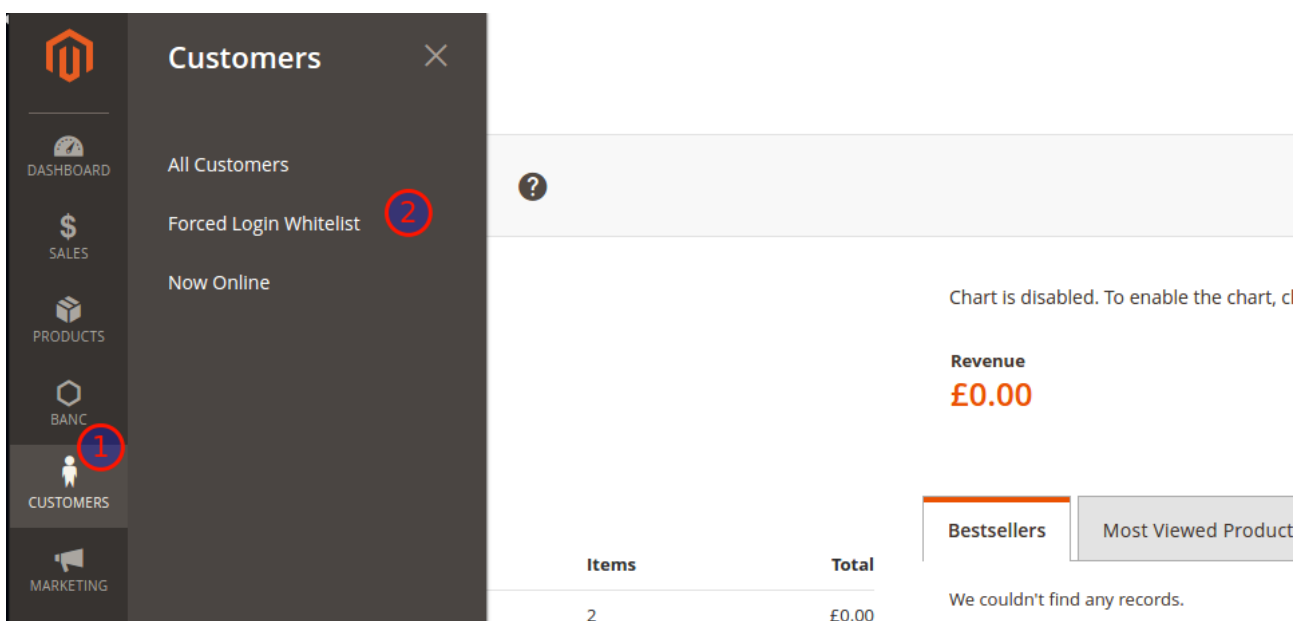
DASHBOARD

SALES

PRODUCTS

BANC

1

CUSTOMERS

MARKETING

Customers

All Customers

Forced Login Whitelist

2

Now Online

Chart is disabled. To enable the chart, cl

Revenue

£0.00

Bestsellers

Most Viewed Product

We couldn't find any records.

| Items | Total |
|---|---|
| 2 | £0.00 |